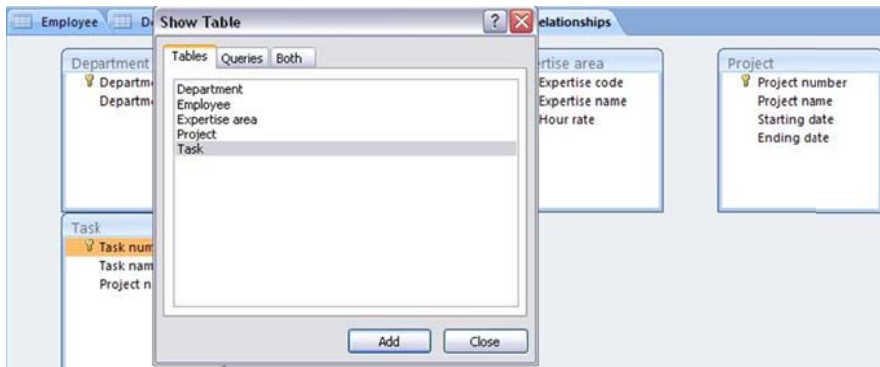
Employee De Show Table ? elationships

Department
Departm
Departm

Tables Queries Both

Department
Employee
Expertise area
Project
Task

Add Close

ertise area
Expertise code
Expertise name
Hour rate

Project
Project number
Project name
Starting date
Ending date

Task
Task num
Task nam
Project n